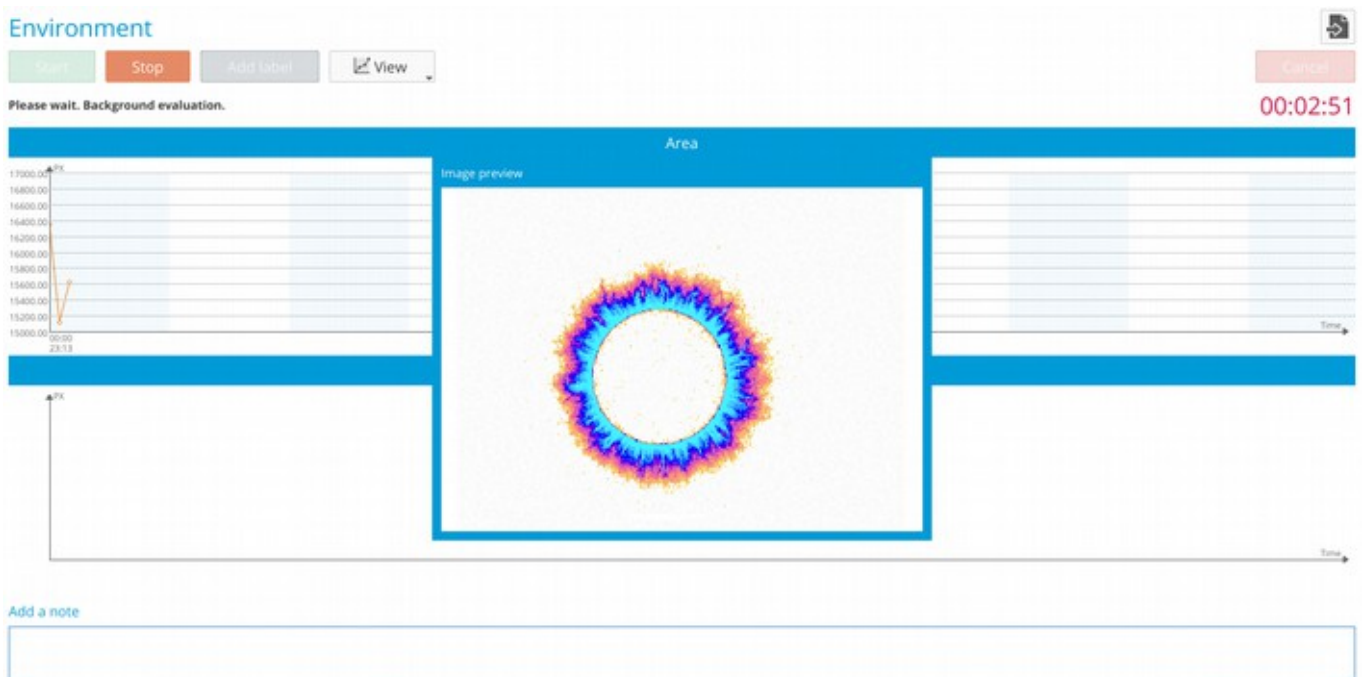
Environment

Start Stop Add label View

Cancel

Please wait. Background evaluation.

00:02:51

Area

PX

17000.00
16800.00
16600.00
16400.00
16200.00
16000.00
15800.00
15600.00
15400.00
15200.00
15000.00

00:00
23:13

Time

Image preview

PX

Time

Add a note